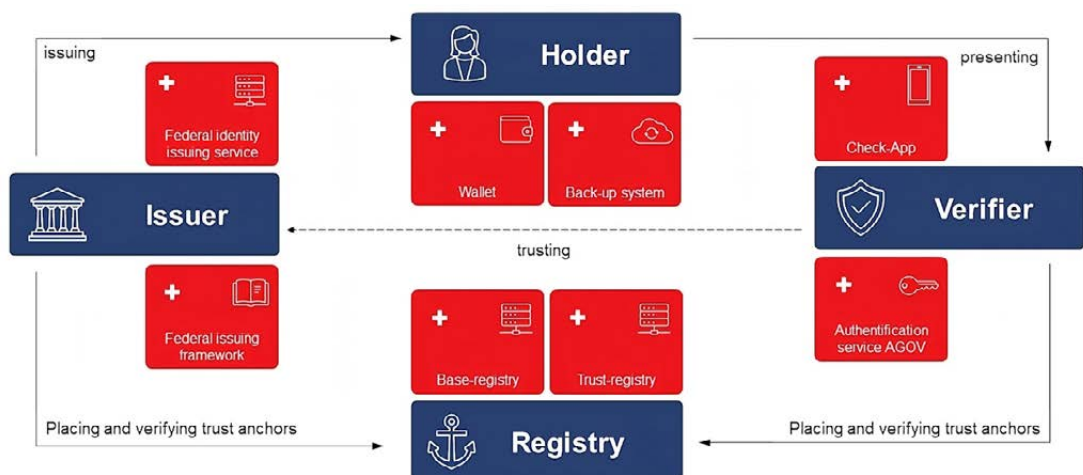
issuing

Holder

presenting

Federal identity issuing service

Wallet

Back-up system

Check-App

Issuer

trusting

Verifier

Federal issuing framework

Base-registry

Trust-registry

Authentification service AGOV

Placing and verifying trust anchors

Registry

Placing and verifying trust anchors